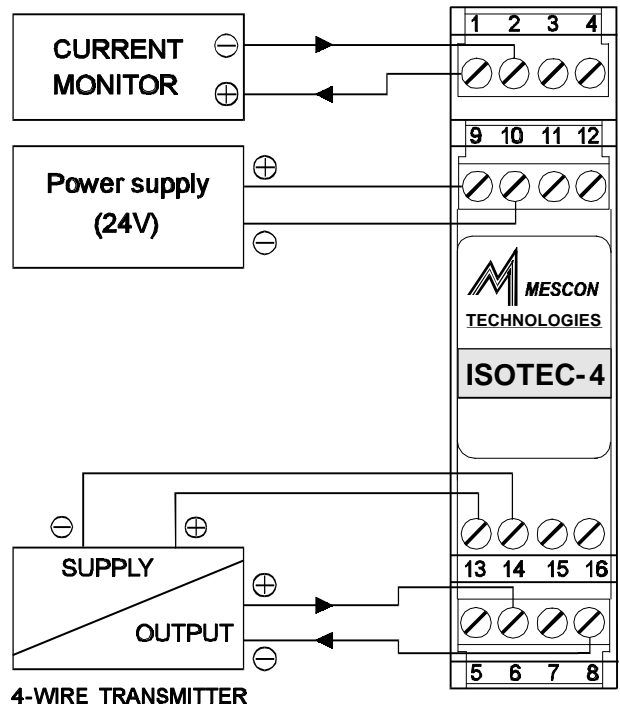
CURRENT MONITOR
$\ominus$
$\oplus$

1 2 3 4

Power supply (24V)
$\oplus$
$\ominus$

9 10 11 12

MESCON
TECHNOLOGIES
ISOTEC-4

$\ominus$
$\oplus$
SUPPLY
OUTPUT
$\oplus$
$\ominus$

13 14 15 16

5 6 7 8

4-WIRE TRANSMITTER